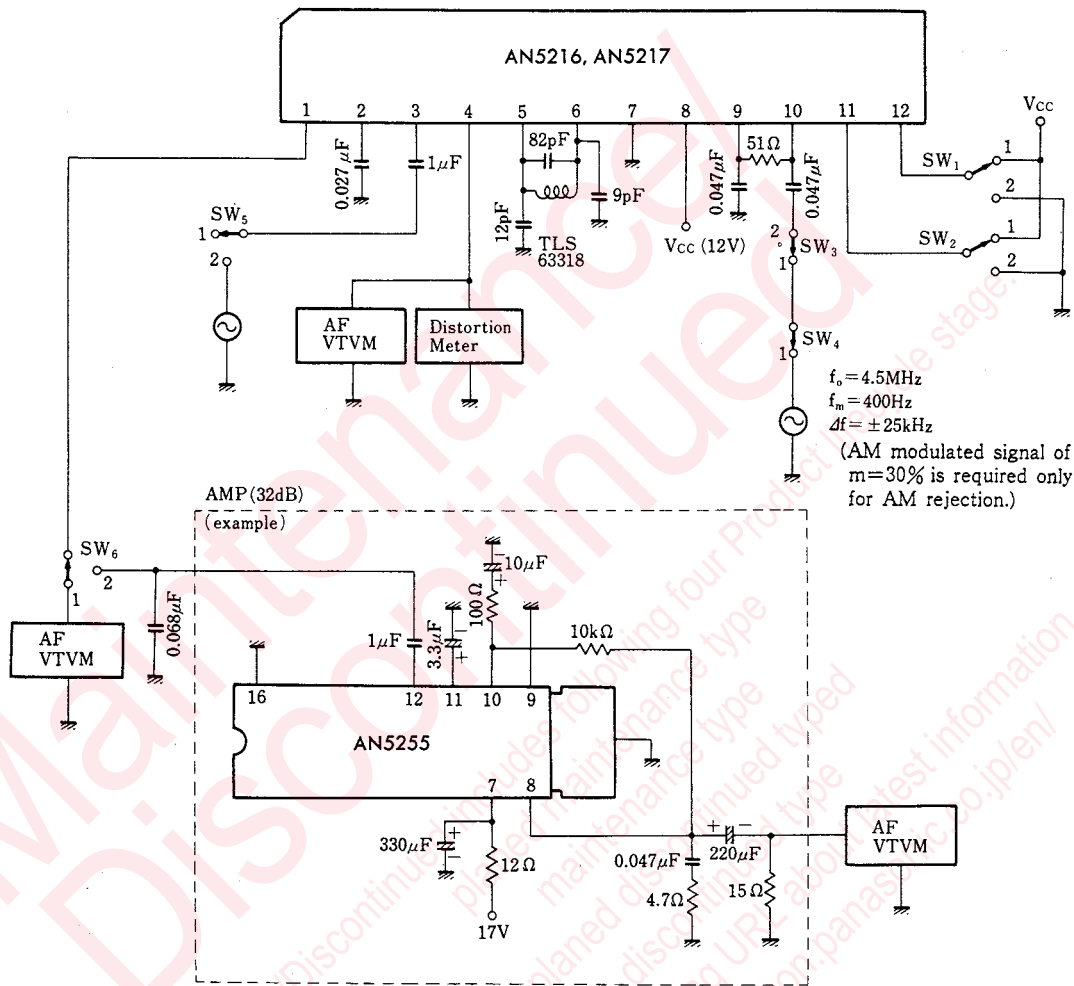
AN5216, AN5217

1 2 3 4 5 6 7 8 9 10 11 12

0.027 μF
1μF
82pF
12pF
9pF
TLS 63318
Vcc (12V)
0.047 μF
51Ω
0.047 μF
SW₁ 1 2
SW₂ 1 2
Vcc
SW₅ 1 2
2 SW₃ 1
SW₄ 1
AF VTVM
Distortion Meter

f₀ = 4.5MHz
fₘ = 400Hz
Δf = ±25kHz
(AM modulated signal of m=30% is required only for AM rejection.)

AMP (32dB)
(example)
SW₆ 2 1
0.068μF
AF VTVM
10μF
100Ω
1μF
3.3μF
10kΩ
16 12 11 10 9
AN5255
7 8
330μF
12Ω
17V
0.047μF
4.7Ω
220μF
15Ω
AF VTVM

Maintenance/ Discontinued
Discontinued includes following four Product lifecycle stage.
planed maintenance type
maintenance type
planed discontinued typed
discontinued type
Please visit following URL about latest information.
http://www.semicon.panasonic.co.jp/en/